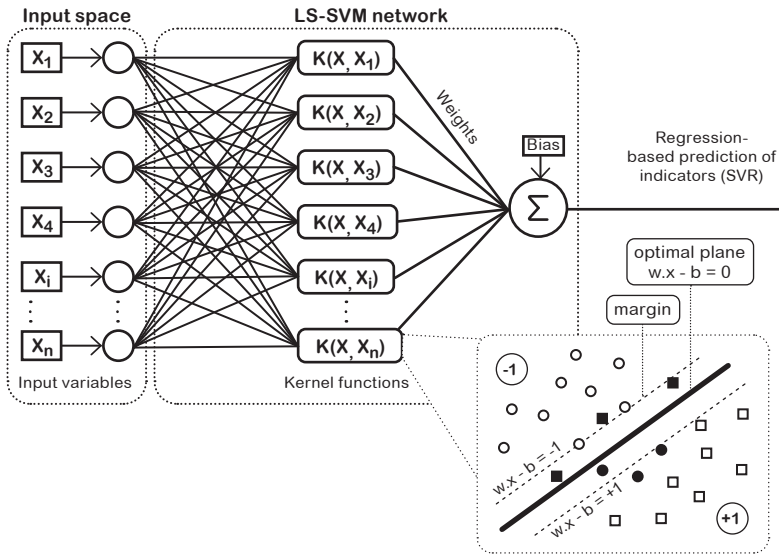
Input space

LS-SVM network

$X_1$
$X_2$
$X_3$
$X_4$
$X_i$
⋮
$X_n$

Input variables

$K(X, X_1)$
$K(X, X_2)$
$K(X, X_3)$
$K(X, X_4)$
$K(X, X_i)$
⋮
$K(X, X_n)$

Kernel functions

Weights

Bias

$\Sigma$

Regression-based prediction of indicators (SVR)

optimal plane w.x - b = 0

margin

-1

+1

w.x - b = -1

w.x - b = +1